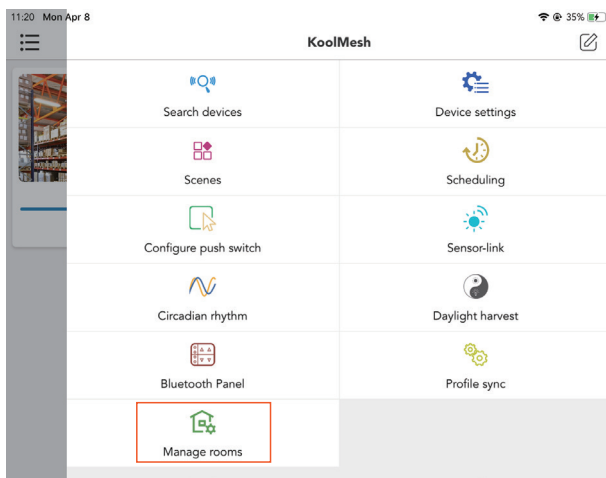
11:20 Mon Apr 8

35%

KoolMesh

| | |
|---|---|
| Search devices | Device settings |
| Scenes | Scheduling |
| Configure push switch | Sensor-link |
| Circadian rhythm | Daylight harvest |
| Bluetooth Panel | Profile sync |
| Manage rooms | |